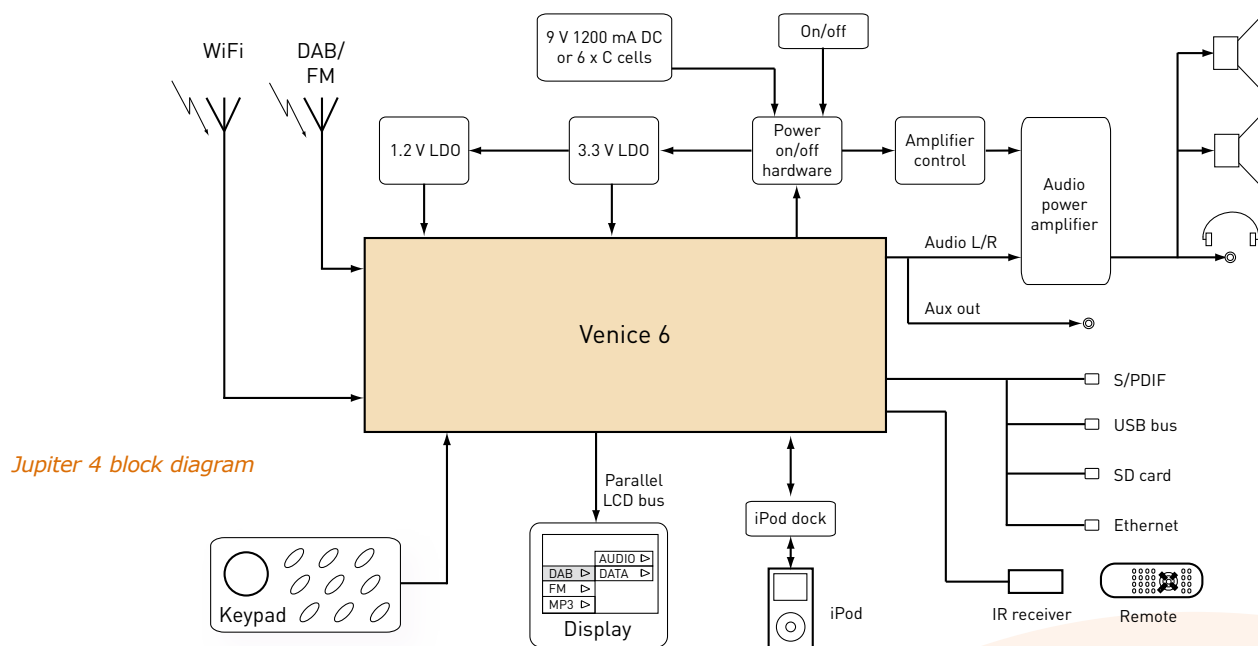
WiFi

DAB/
FM

9 V 1200 mA DC
or 6 x C cells

On/off

1.2 V LDO

3.3 V LDO

Power
on/off
hardware

Amplifier
control

Audio
power
amplifier

Audio L/R

Aux out

Venice 6

S/PDIF

USB bus

SD card

Ethernet

Jupiter 4 block diagram

Parallel
LCD bus

iPod dock

Keypad

AUDIO ▷
DAB ▷
DATA ▷
FM ▷
MP3 ▷

Display

iPod

IR receiver

Remote